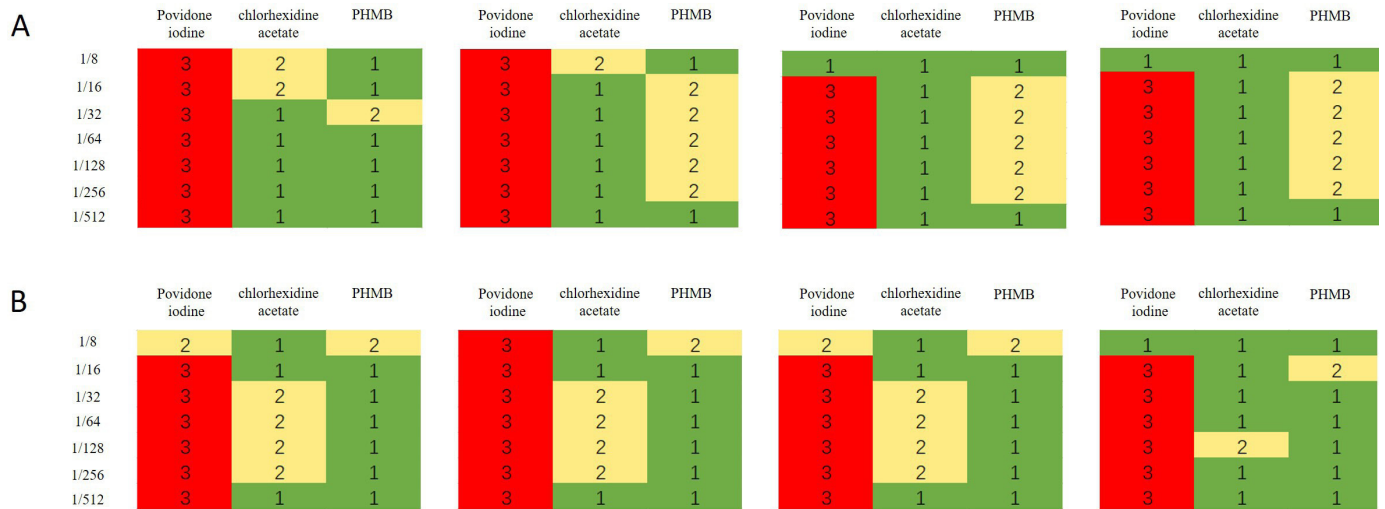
A

| | Povidone iodine | chlorhexidine acetate | PHMB |
|---|---|---|---|
| 1/8 | 3 | 2 | 1 |
| 1/16 | 3 | 2 | 1 |
| 1/32 | 3 | 1 | 2 |
| 1/64 | 3 | 1 | 1 |
| 1/128 | 3 | 1 | 1 |
| 1/256 | 3 | 1 | 1 |
| 1/512 | 3 | 1 | 1 |

| Povidone iodine | chlorhexidine acetate | PHMB |
|---|---|---|
| 3 | 2 | 1 |
| 3 | 1 | 2 |
| 3 | 1 | 2 |
| 3 | 1 | 2 |
| 3 | 1 | 2 |
| 3 | 1 | 2 |
| 3 | 1 | 1 |

| Povidone iodine | chlorhexidine acetate | PHMB |
|---|---|---|
| 1 | 1 | 1 |
| 3 | 1 | 2 |
| 3 | 1 | 2 |
| 3 | 1 | 2 |
| 3 | 1 | 2 |
| 3 | 1 | 2 |
| 3 | 1 | 1 |

| Povidone iodine | chlorhexidine acetate | PHMB |
|---|---|---|
| 1 | 1 | 1 |
| 3 | 1 | 2 |
| 3 | 1 | 2 |
| 3 | 1 | 2 |
| 3 | 1 | 2 |
| 3 | 1 | 2 |
| 3 | 1 | 1 |

B

| | Povidone iodine | chlorhexidine acetate | PHMB |
|---|---|---|---|
| 1/8 | 2 | 1 | 2 |
| 1/16 | 3 | 1 | 1 |
| 1/32 | 3 | 2 | 1 |
| 1/64 | 3 | 2 | 1 |
| 1/128 | 3 | 2 | 1 |
| 1/256 | 3 | 2 | 1 |
| 1/512 | 3 | 1 | 1 |

| Povidone iodine | chlorhexidine acetate | PHMB |
|---|---|---|
| 3 | 1 | 2 |
| 3 | 1 | 1 |
| 3 | 2 | 1 |
| 3 | 2 | 1 |
| 3 | 2 | 1 |
| 3 | 2 | 1 |
| 3 | 1 | 1 |

| Povidone iodine | chlorhexidine acetate | PHMB |
|---|---|---|
| 2 | 1 | 2 |
| 3 | 1 | 1 |
| 3 | 2 | 1 |
| 3 | 2 | 1 |
| 3 | 2 | 1 |
| 3 | 2 | 1 |
| 3 | 1 | 1 |

| Povidone iodine | chlorhexidine acetate | PHMB |
|---|---|---|
| 1 | 1 | 1 |
| 3 | 1 | 2 |
| 3 | 1 | 1 |
| 3 | 1 | 1 |
| 3 | 2 | 1 |
| 3 | 1 | 1 |
| 3 | 1 | 1 |